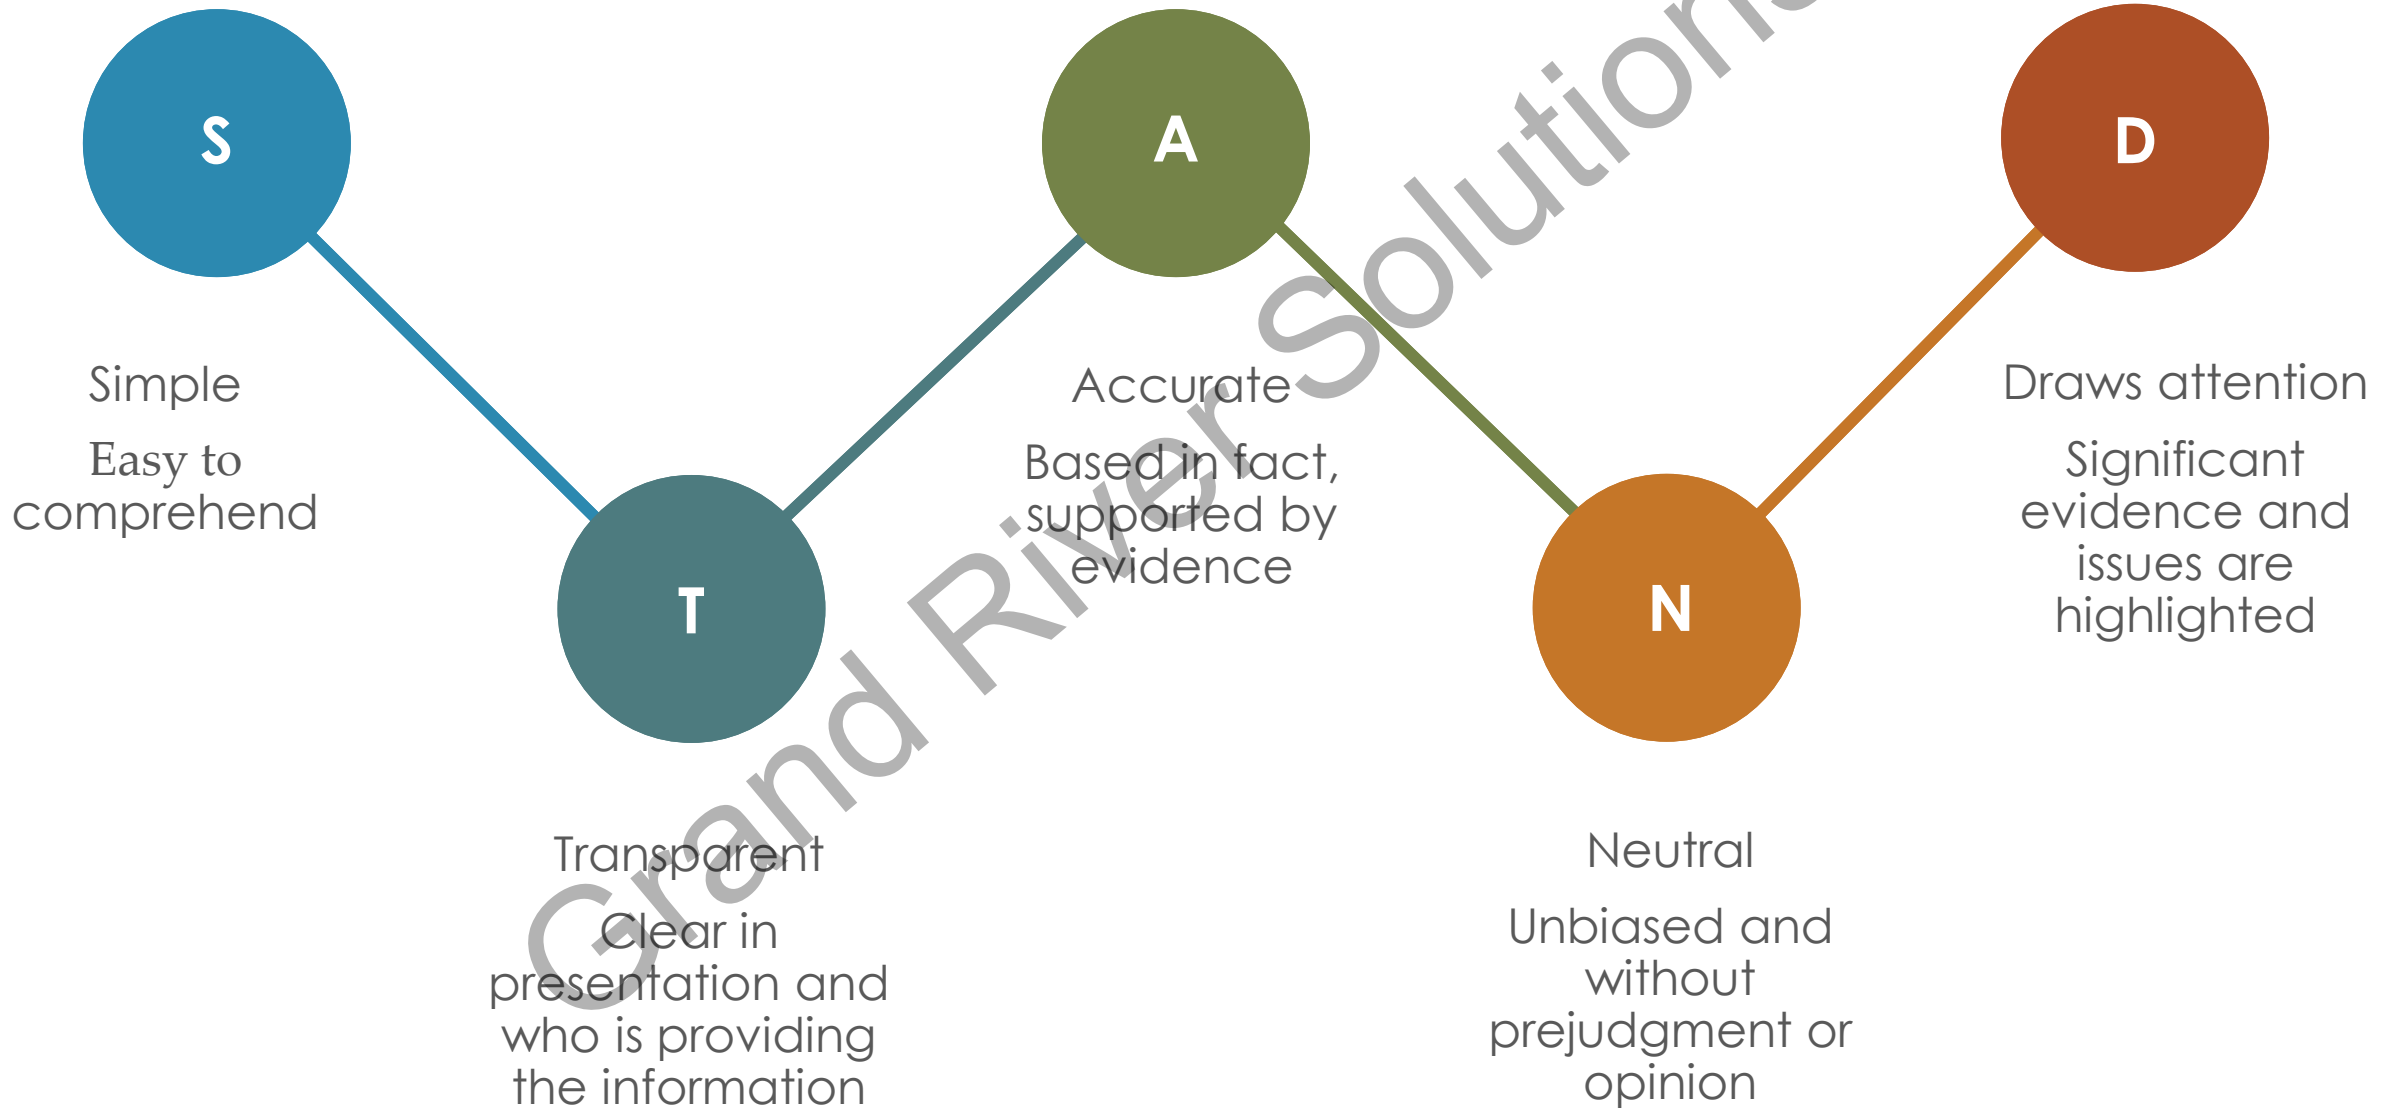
S

Simple

Easy to comprehend

T

Transparent

Clear in presentation and who is providing the information

A

Accurate

Based in fact, supported by evidence

N

Neutral

Unbiased and without prejudgment or opinion

D

Draws attention

Significant evidence and issues are highlighted

Grand River Solutions